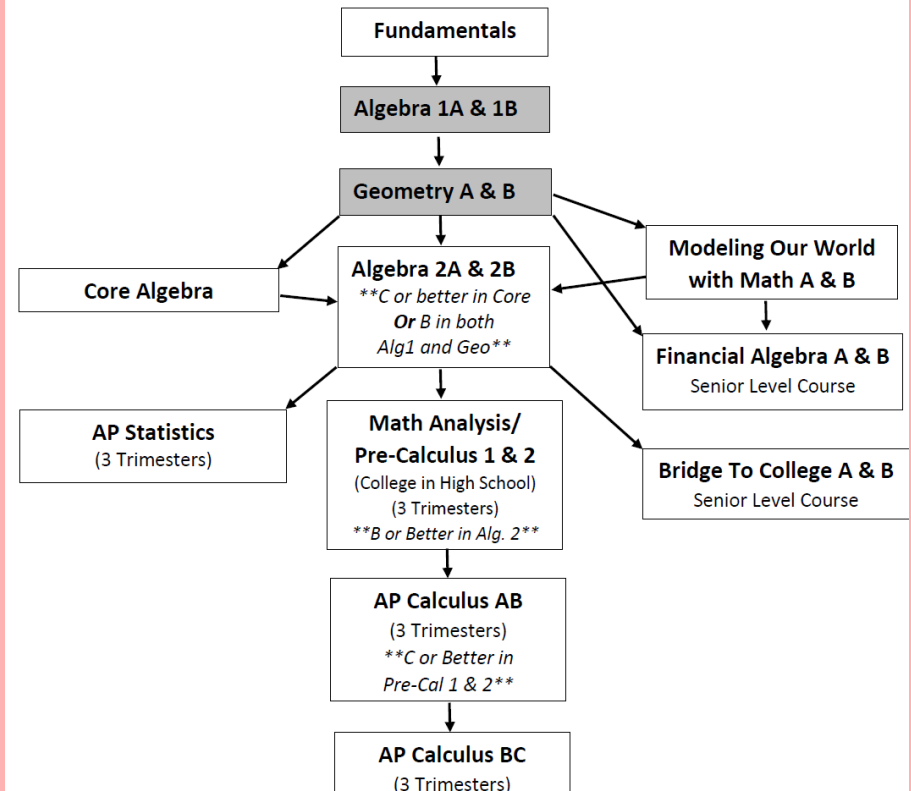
Fundamentals

Algebra 1A & 1B

Geometry A & B

Core Algebra

Algebra 2A & 2B
**C or better in Core **Or** B in both Alg1 and Geo**

Modeling Our World with Math A & B

Financial Algebra A & B
Senior Level Course

AP Statistics
(3 Trimesters)

Math Analysis/ Pre-Calculus 1 & 2
(College in High School)
(3 Trimesters)
**B or Better in Alg. 2**

Bridge To College A & B
Senior Level Course

AP Calculus AB
(3 Trimesters)
**C or Better in Pre-Cal 1 & 2**

AP Calculus BC
(3 Trimesters)